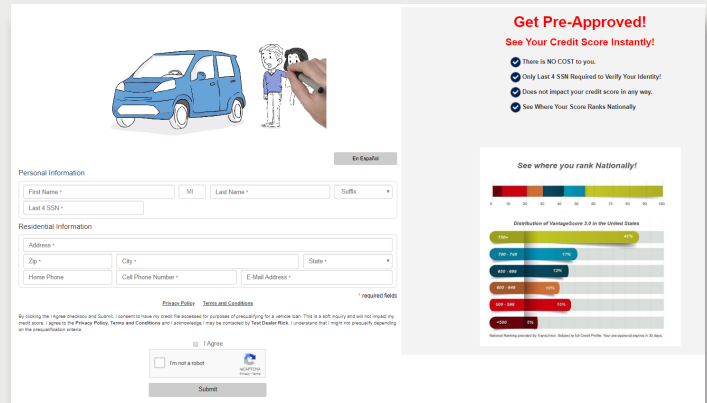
En Español

Personal Information

First Name *

MI

Last Name *

Suffix

Last 4 SSN *

Residential Information

Address *

Zip *

City *

State *

Home Phone

Cell Phone Number *

E-Mail Address *

* required fields

Privacy Policy Terms and Conditions

By clicking the I Agree checkbox and Submit, I consent to have my credit file accessed for purposes of prequalifying for a vehicle loan. This is a soft inquiry and will not impact my credit score. I agree to the Privacy Policy, Terms and Conditions and I acknowledge I may be contacted by Test Dealer Rick. I understand that I might not prequalify depending on the prequalification criteria.

I Agree

I'm not a robot

reCAPTCHA
Privacy - Terms

Submit

Get Pre-Approved!

See Your Credit Score Instantly!

There is NO COST to you.

Only Last 4 SSN Required to Verify Your Identity!

Does not impact your credit score in any way.

See Where Your Score Ranks Nationally

See where you rank Nationally!

0 10 20 30 40 50 60 70 80 90 100

Distribution of VantageScore 3.0 in the United States

750+ 41%

700 - 749 17%

650 - 699 13%

600 - 649 12%

500 - 599 13%

<500 5%

National Ranking provided by TransUnion. Subject to full Credit Profile. Your pre-approval expires in 30 days.